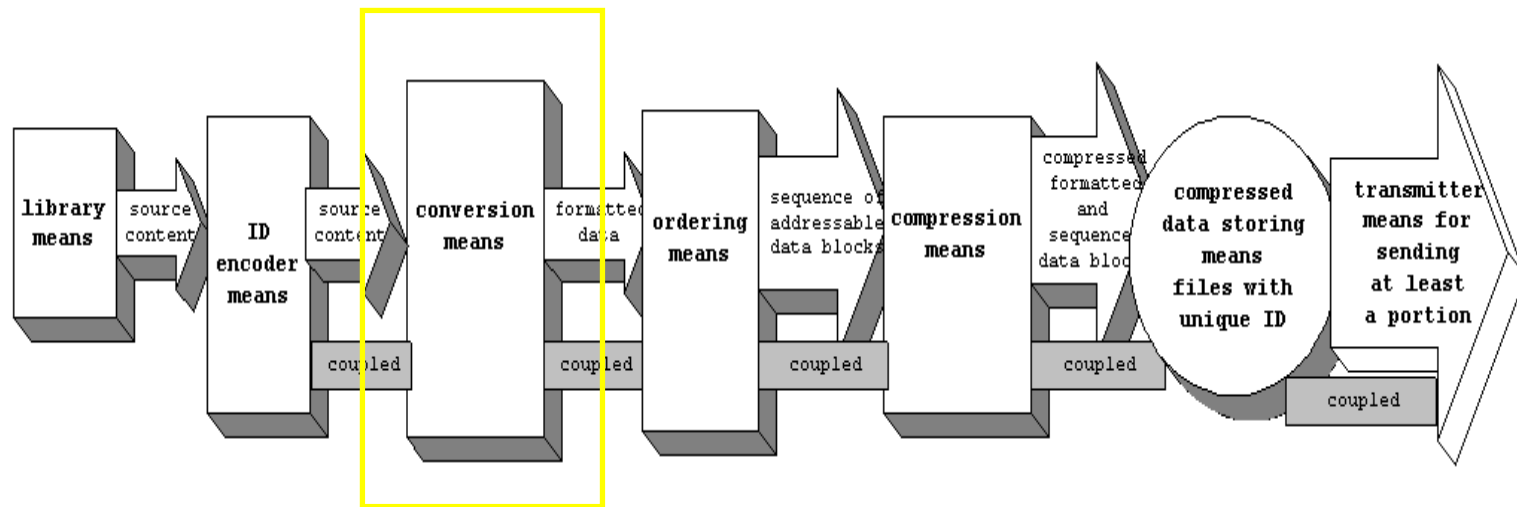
library means

source content

ID encoder means

source content

coupled

conversion means

formatted data

coupled

ordering means

sequence of addressable data blocks

coupled

compression means

compressed formatted and sequence data bloc

coupled

compressed data storing means files with unique ID

coupled

transmitter means for sending at least a portion